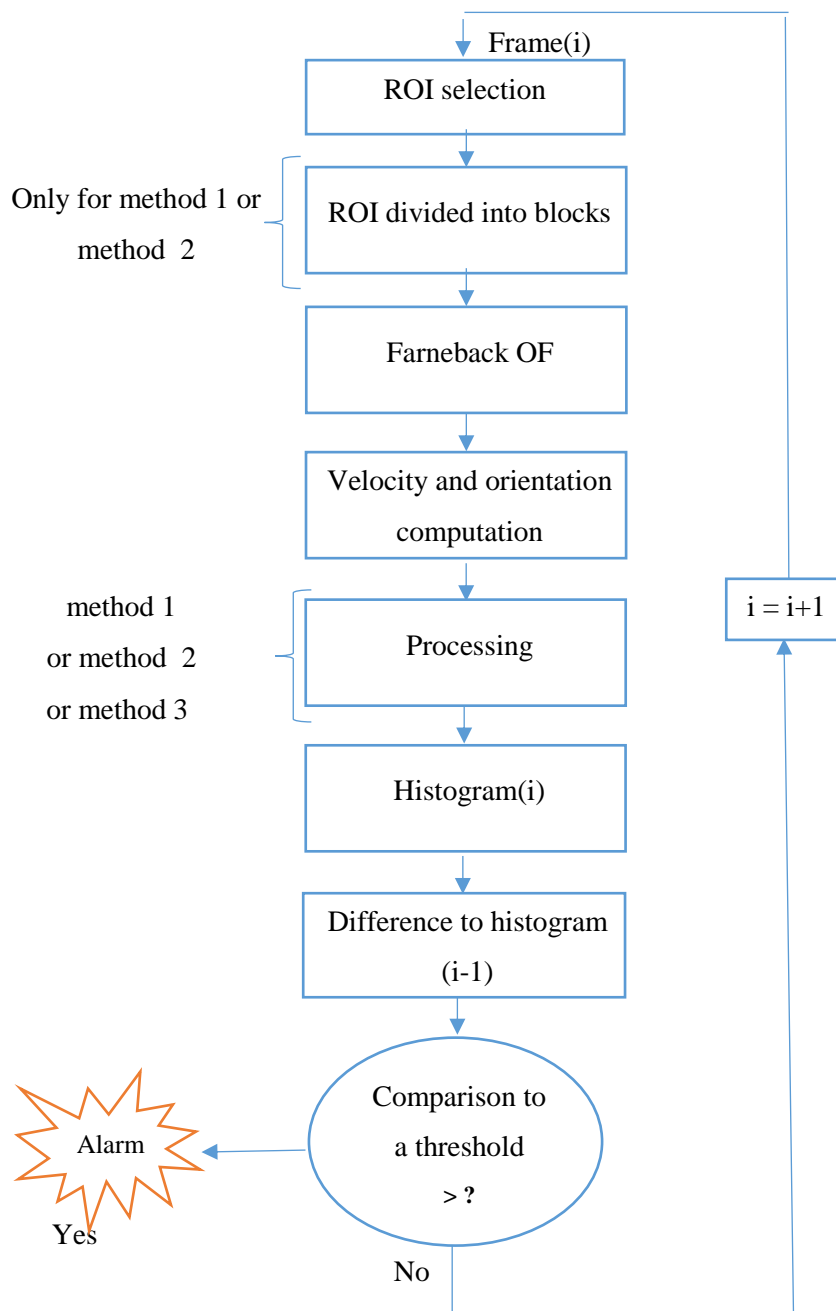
Frame(i)

ROI selection

Only for method 1 or method 2

ROI divided into blocks

Farneback OF

Velocity and orientation computation

method 1 or method 2 or method 3

Processing

i = i+1

Histogram(i)

Difference to histogram (i-1)

Comparison to a threshold > ?

Alarm

Yes

No